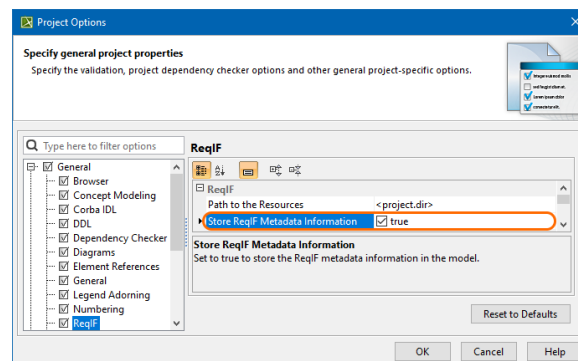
Project Options

Specify general project properties

Specify the validation, project dependency checker options and other general project-specific options.

Type here to filter options

General
Browser
Concept Modeling
Corba IDL
DDL
Dependency Checker
Diagrams
Element References
General
Legend Adorning
Numbering
ReqIF

ReqIF

ReqIF
Path to the Resources | <project.dir>
Store ReqIF Metadata Information | true

Store ReqIF Metadata Information
Set to true to store the ReqIF metadata information in the model.

Reset to Defaults

OK
Cancel
Help